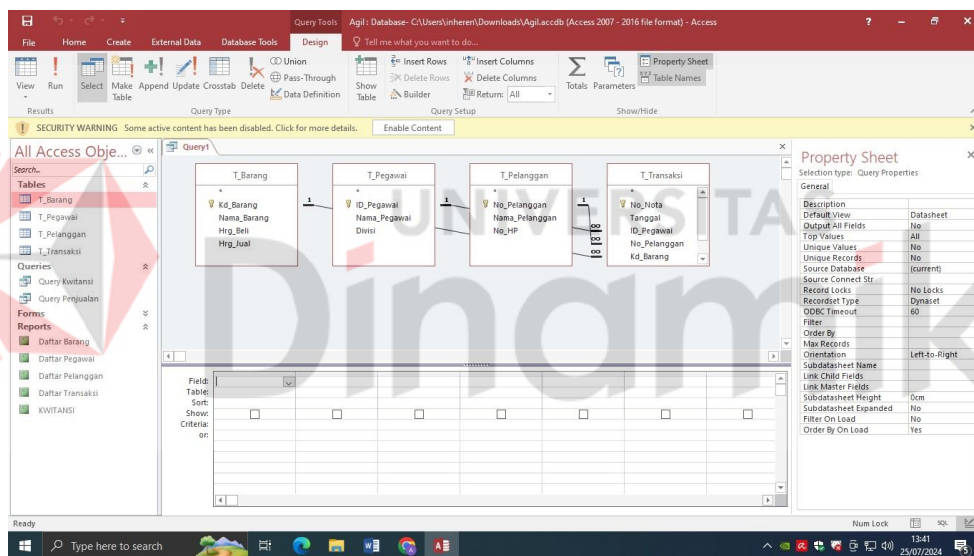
Query Tools Agil : Database- C:\Users\inheren\Downloads\Agil.accdb (Access 2007 - 2016 file format) - Access

File Home Create External Data Database Tools Design Tell me what you want to do...

View Run Select Make Table Append Update Crosstab Delete Union Pass-Through Data Definition Show Table Insert Rows Delete Rows Builder Insert Columns Delete Columns Return: All Totals Parameters Property Sheet Table Names

Results Query Type Query Setup Show/Hide

SECURITY WARNING Some active content has been disabled. Click for more details. Enable Content

All Access Obje...

Search...

Tables
T_Barang
T_Pegawai
T_Pelanggan
T_Transaksi
Queries
Query Kwitansi
Query Penjualan
Forms
Reports
Daftar Barang
Daftar Pegawai
Daftar Pelanggan
Daftar Transaksi
KWITANSI

Query1

T_Barang
*
Kd_Barang
Nama_Barang
Hrg_Beli
Hrg_Jual

T_Pegawai
*
ID_Pegawai
Nama_Pegawai
Divisi

T_Pelanggan
*
No_Pelanggan
Nama_Pelanggan
No_HP

T_Transaksi
*
No_Nota
Tanggal
ID_Pegawai
No_Pelanggan
Kd_Barang

1 1 1 ∞ ∞ ∞

Field:
Table:
Sort:
Show:
Criteria:
or:

Property Sheet
Selection type: Query Properties
General

| | |
|---|---|
| Description | |
| Default View | Datasheet |
| Output All Fields | No |
| Top Values | All |
| Unique Values | No |
| Unique Records | No |
| Source Database | (current) |
| Source Connect Str | |
| Record Locks | No Locks |
| Recordset Type | Dynaset |
| ODBC Timeout | 60 |
| Filter | |
| Order By | |
| Max Records | |
| Orientation | Left-to-Right |
| Subdatasheet Name | |
| Link Child Fields | |
| Link Master Fields | |
| Subdatasheet Height | 0cm |
| Subdatasheet Expanded | No |
| Filter On Load | No |
| Order By On Load | Yes |

Ready Num Lock

Type here to search

13:41
25/07/2024